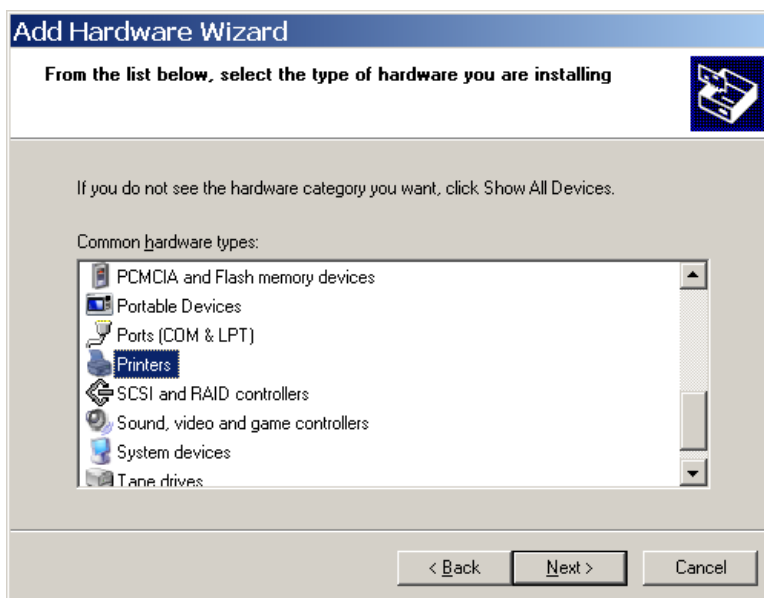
Add Hardware Wizard

From the list below, select the type of hardware you are installing

If you do not see the hardware category you want, click Show All Devices.

Common hardware types:

PCMCIA and Flash memory devices
Portable Devices
Ports (COM & LPT)
Printers
SCSI and RAID controllers
Sound, video and game controllers
System devices
Tape drives

< Back
Next >
Cancel